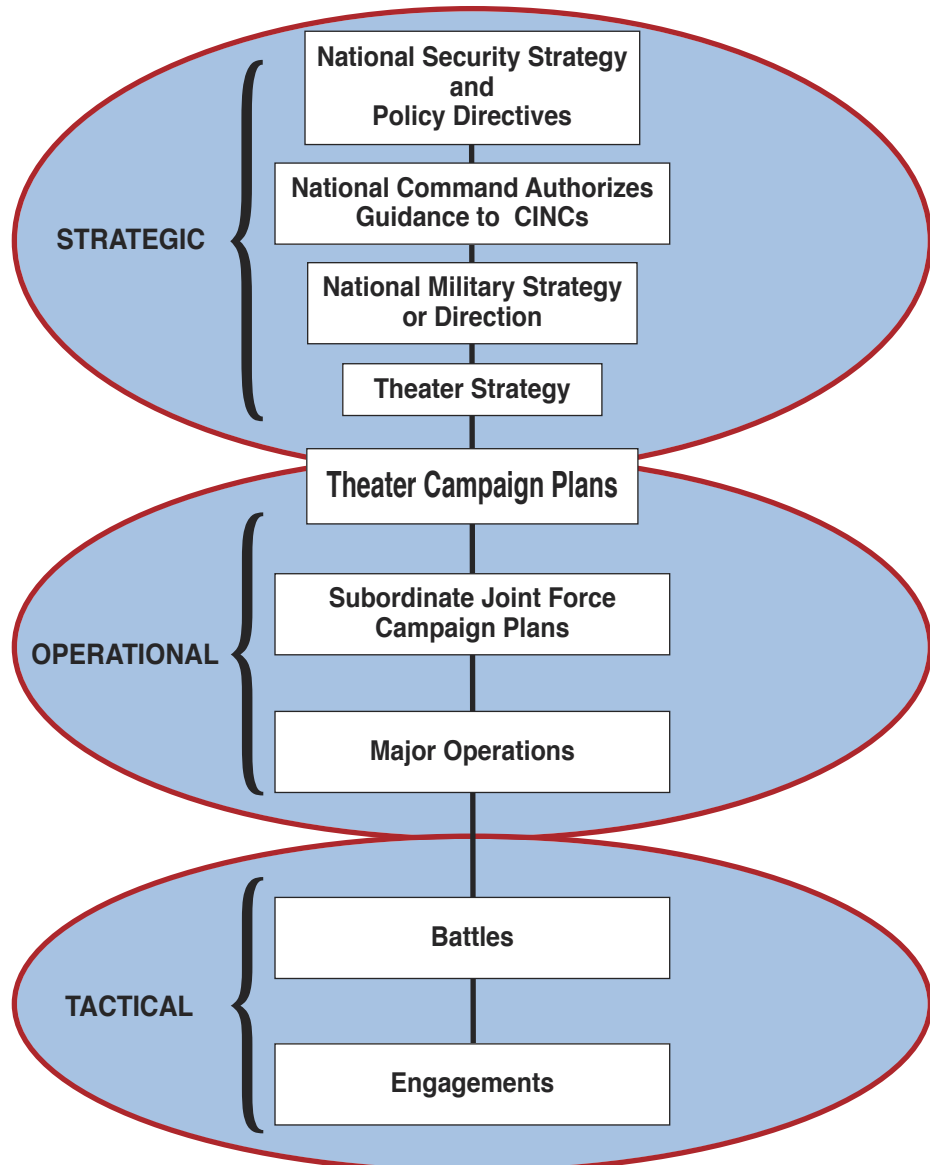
STRATEGIC

National Security Strategy and Policy Directives

National Command Authorizes Guidance to CINCs

National Military Strategy or Direction

Theater Strategy

Theater Campaign Plans

OPERATIONAL

Subordinate Joint Force Campaign Plans

Major Operations

TACTICAL

Battles

Engagements